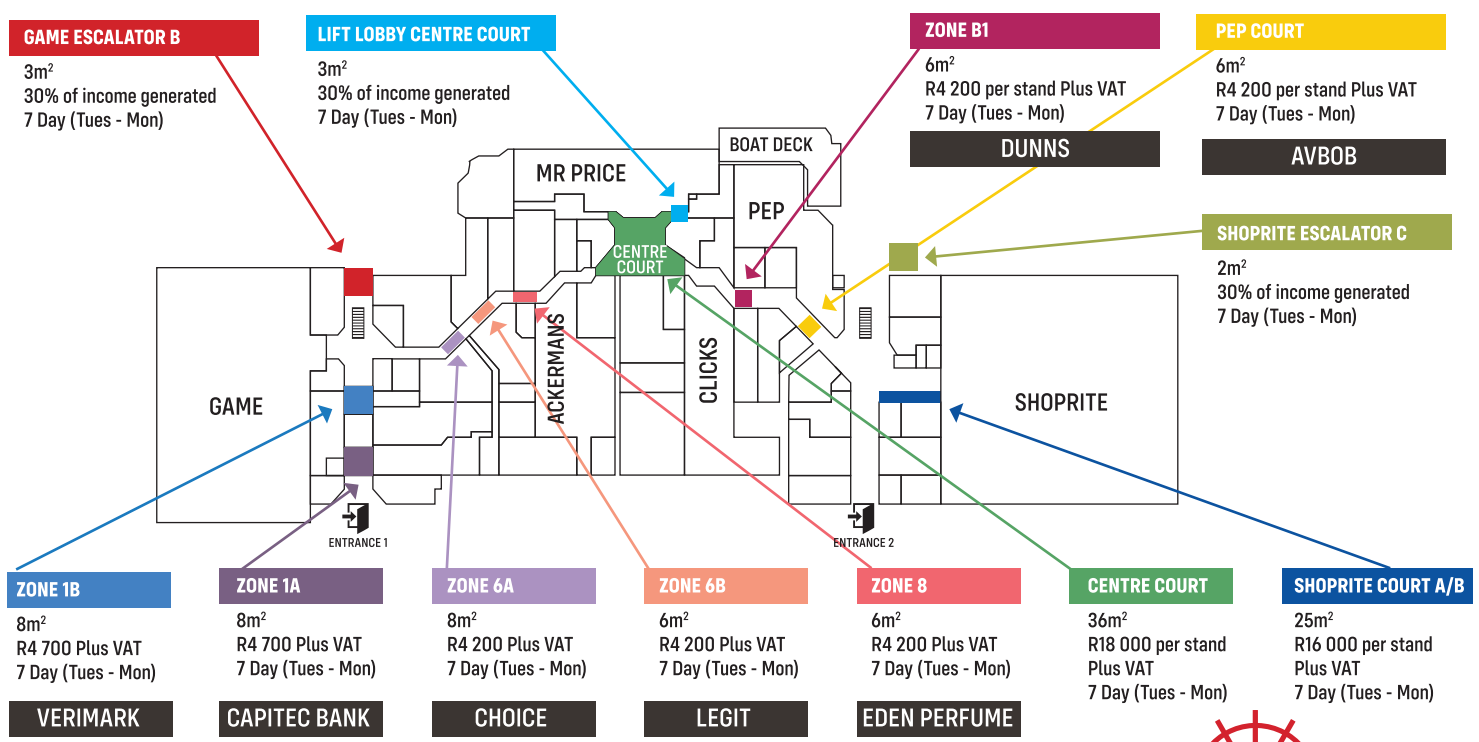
GAME ESCALATOR B
$3m^2$
30% of income generated
7 Day (Tues - Mon)

LIFT LOBBY CENTRE COURT
$3m^2$
30% of income generated
7 Day (Tues - Mon)

ZONE B1
$6m^2$
R4 200 per stand Plus VAT
7 Day (Tues - Mon)
DUNNS

PEP COURT
$6m^2$
R4 200 per stand Plus VAT
7 Day (Tues - Mon)
AVBOB

SHOPRITE ESCALATOR C
$2m^2$
30% of income generated
7 Day (Tues - Mon)

BOAT DECK
MR PRICE
PEP
CENTRE COURT
GAME
ACKERMANS
CLICKS
SHOPRITE
ENTRANCE 1
ENTRANCE 2

ZONE 1B
$8m^2$
R4 700 Plus VAT
7 Day (Tues - Mon)
VERIMARK

ZONE 1A
$8m^2$
R4 700 Plus VAT
7 Day (Tues - Mon)
CAPITEC BANK

ZONE 6A
$8m^2$
R4 200 Plus VAT
7 Day (Tues - Mon)
CHOICE

ZONE 6B
$6m^2$
R4 200 Plus VAT
7 Day (Tues - Mon)
LEGIT

ZONE 8
$6m^2$
R4 200 Plus VAT
7 Day (Tues - Mon)
EDEN PERFUME

CENTRE COURT
$36m^2$
R18 000 per stand Plus VAT
7 Day (Tues - Mon)

SHOPRITE COURT A/B
$25m^2$
R16 000 per stand Plus VAT
7 Day (Tues - Mon)